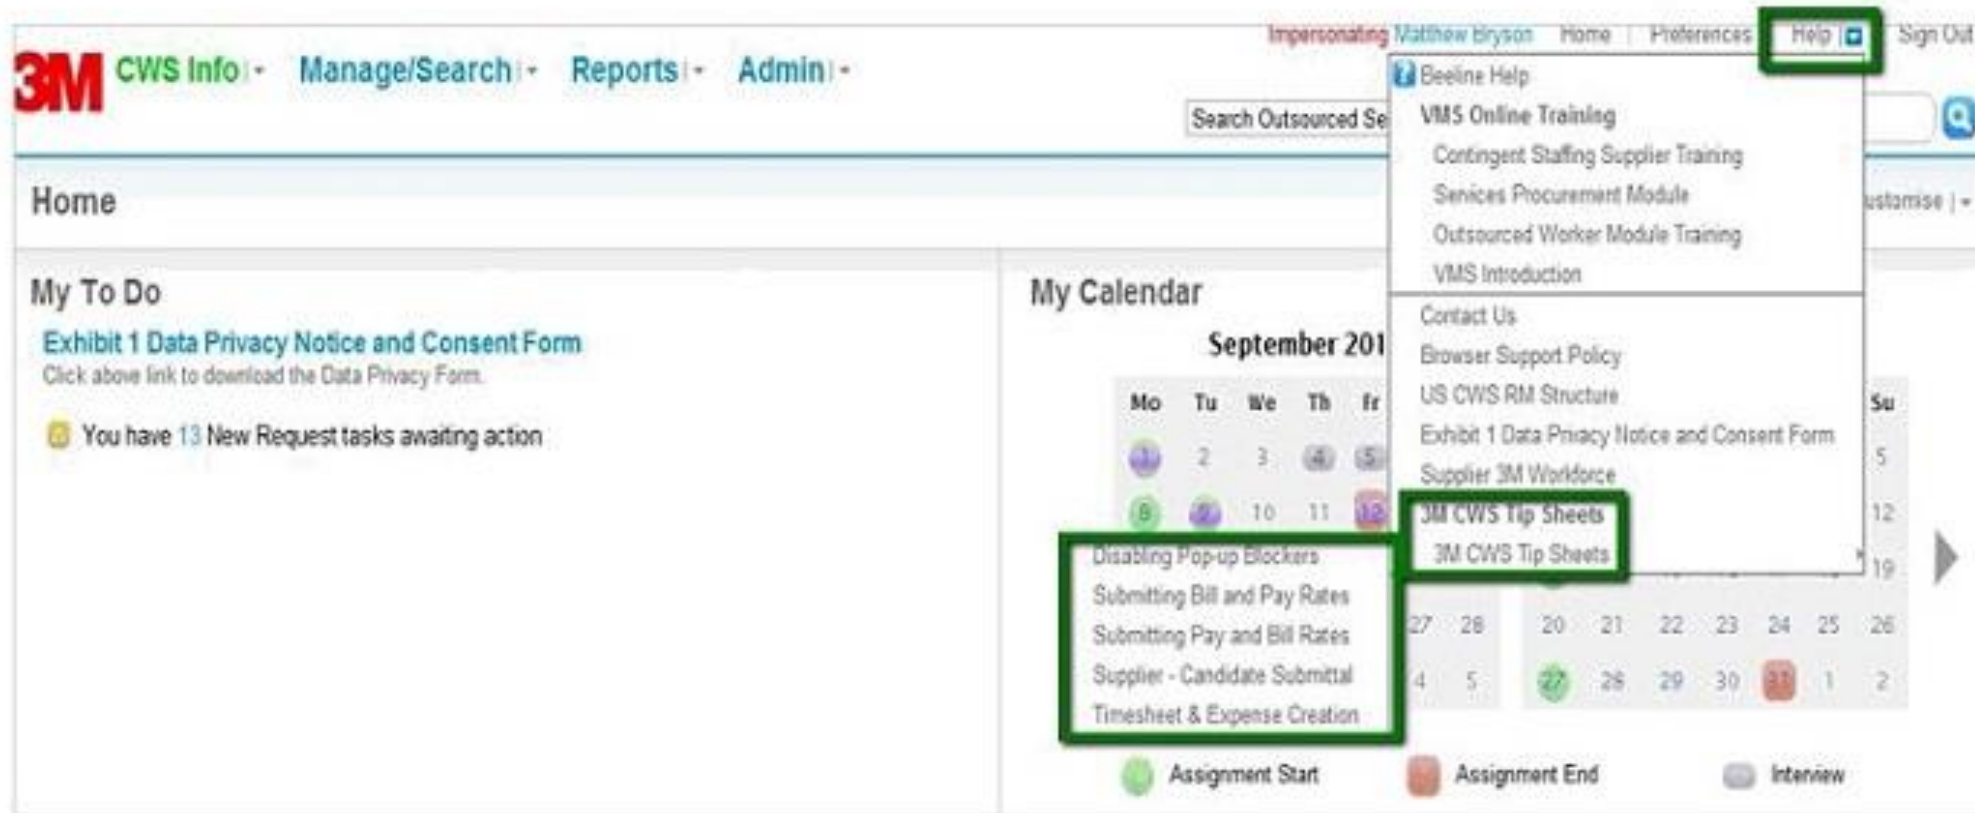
Impersonating Matthew Bryson | Home | Preferences | Help | Sign Out

3M CWS Info Manage/Search Reports Admin

Search Outsourced Se

Beeline Help
VMS Online Training
Contingent Staffing Supplier Training
Services Procurement Module
Outsourced Worker Module Training
VMS Introduction
Contact Us
Browser Support Policy
US CWS RM Structure
Exhibit 1 Data Privacy Notice and Consent Form
Supplier 3M Workforce
3M CWS Tip Sheets
3M CWS Tip Sheets

Home

ustomise |

My To Do

Exhibit 1 Data Privacy Notice and Consent Form
Click above link to download the Data Privacy Form.

You have 13 New Request tasks awaiting action

My Calendar

September 201

| Mo | Tu | We | Th | Fr |
|---|---|---|---|---|
| 1 | 2 | 3 | 4 | 5 |
| 8 | 9 | 10 | 11 | 12 |

Su
5
12
19

Disabling Pop-up Blockers
Submitting Bill and Pay Rates
Submitting Pay and Bill Rates
Supplier - Candidate Submittal
Timesheet & Expense Creation

27 28
4 5

| 20 | 21 | 22 | 23 | 24 | 25 | 26 |
|---|---|---|---|---|---|---|
| 27 | 28 | 29 | 30 | 31 | 1 | 2 |

Assignment Start Assignment End Interview